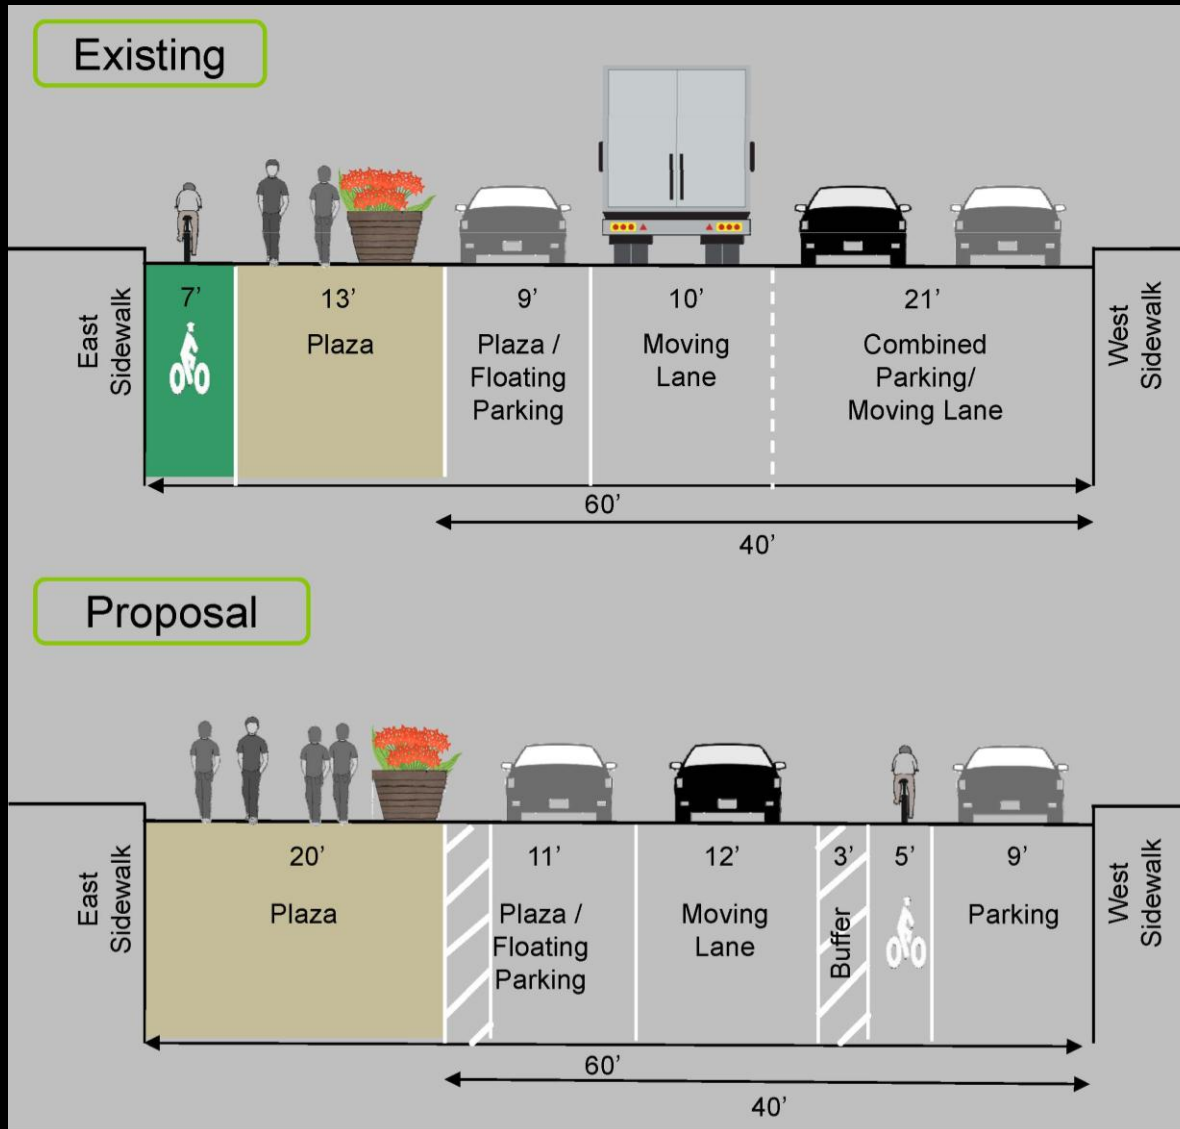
Existing

East Sidewalk

7'

13'
Plaza

9'
Plaza / Floating Parking

10'
Moving Lane

21'
Combined Parking/ Moving Lane

West Sidewalk

60'

40'

Proposal

East Sidewalk

20'
Plaza

11'
Plaza / Floating Parking

12'
Moving Lane

3'
Buffer

5'

9'
Parking

West Sidewalk

60'

40'